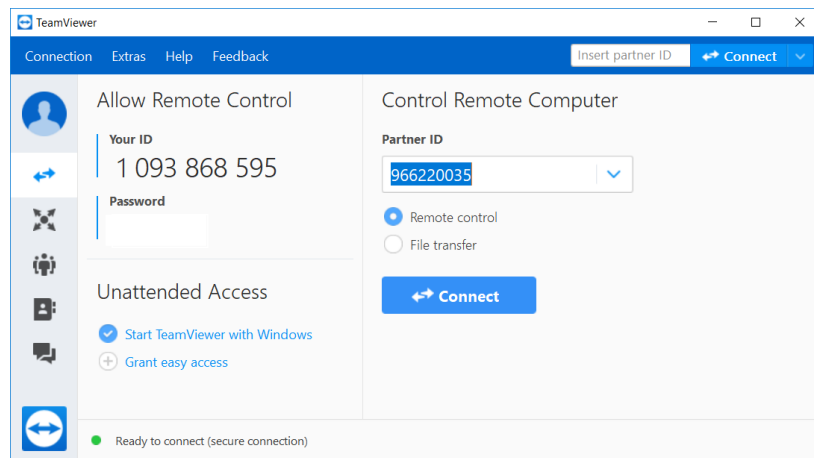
TeamViewer

Connection Extras Help Feedback

Insert partner ID

Connect

Allow Remote Control

Your ID

1 093 868 595

Password

Unattended Access

Start TeamViewer with Windows

Grant easy access

Control Remote Computer

Partner ID

966220035

Remote control

File transfer

Connect

Ready to connect (secure connection)